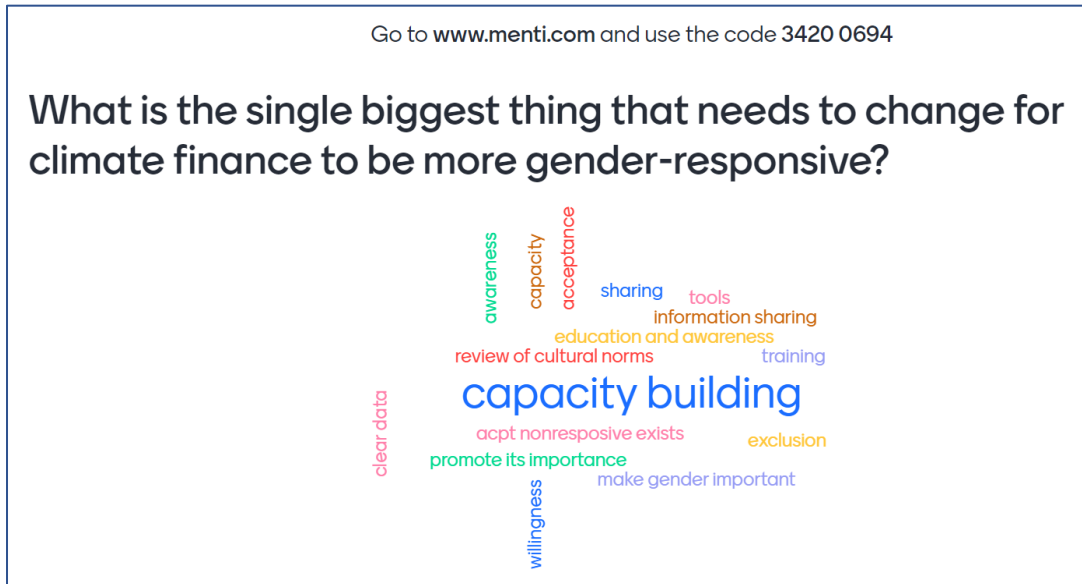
Go to www.menti.com and use the code 3420 0694

What is the single biggest thing that needs to change for climate finance to be more gender-responsive?

awareness
capacity
acceptance
sharing
tools
information sharing
education and awareness
review of cultural norms
training
capacity building
clear data
acpt nonresposive exists
exclusion
promote its importance
make gender important
willingness